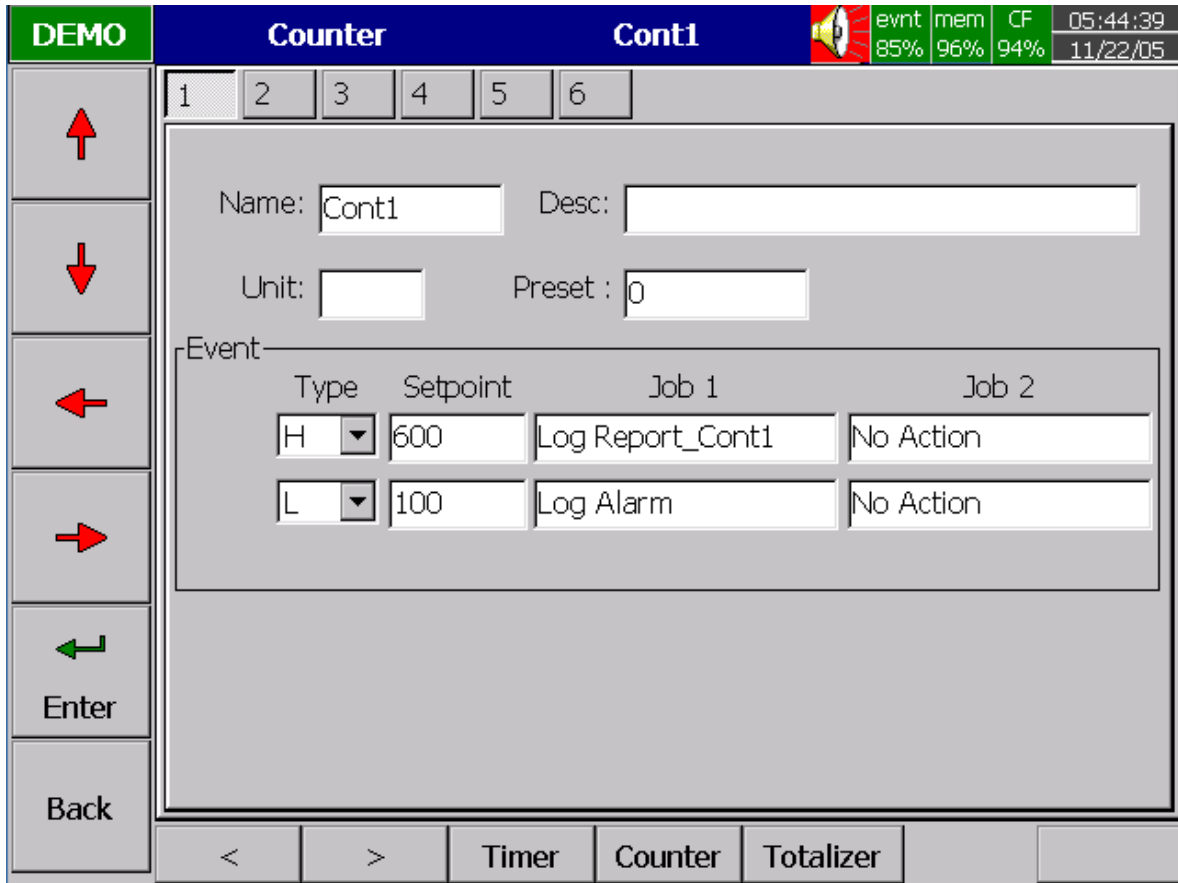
DEMO

Counter

Cont1

evnt 85%

mem 96%

CF 94%

05:44:39
11/22/05

1 2 3 4 5 6

Name: Cont1

Desc:

Unit:

Preset : 0

Event

| Type | Setpoint | Job 1 | Job 2 |
|---|---|---|---|
| H | 600 | Log Report_Cont1 | No Action |
| L | 100 | Log Alarm | No Action |

Enter

Back

<

>

Timer

Counter

Totalizer